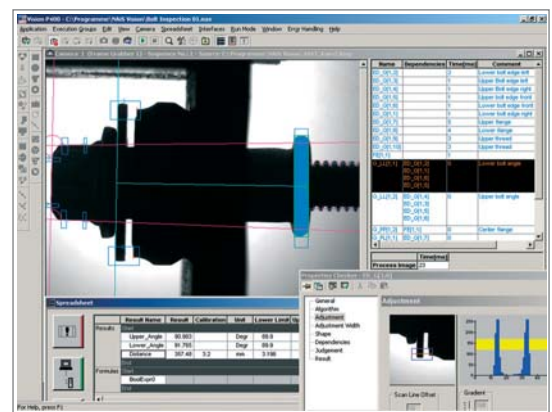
Vision P400 - C:\Programme\NAIS Vision\Bolt Inspection 01.nse

Application Execution Groups Edit View Camera Spreadsheet Interfaces Run Mode Window Error Handling Help

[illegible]

| Name | Dependencies | Time[ms] | Comment |
|---|---|---|---|
| B0_G0[1,2] | | 2 | Lower bolt edge left |
| B0_G0[1,3] | | 3 | Upper bolt edge left |
| B0_G0[1,4] | | 3 | Lower bolt edge right |
| B0_G0[1,5] | | 3 | Upper bolt edge right |
| B0_G0[1,6] | | 3 | Lower bolt edge front |
| B0_G0[1,7] | | 3 | Upper bolt edge front |
| B0_G0[1,8] | | 4 | Upper flange |
| B0_G0[1,9] | | 4 | Lower flange |
| B0_G0[1,10] | | 4 | Upper thread |
| B0_G0[1,11] | | 3 | Lower thread |
| PB[1,1] | | | |
| G_L[2,1] | B0_G0[1,2] B0_G0[1,3] B0_G0[1,6] B0_G0[1,7] | 0 | Lower bolt angle |
| G_L[2,2] | B0_G0[1,4] B0_G0[1,5] B0_G0[1,6] B0_G0[1,7] | 0 | Upper bolt angle |
| G_PP[3,1] | B0_G0[1,8] | 0 | Center flange |
| G_PL[3,1] | B0_G0[1,7] | 0 | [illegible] |

Time[ms]
Process Image 23

Spreadsheet

| | Result Name | Result | Calibration | Unit | Lower Limit | Up |
|---|---|---|---|---|---|---|
| Results | Upper_Angle | 90.993 | | Degr | 89.9 | |
| | Lower_Angle | 91.765 | | Degr | 89.9 | |
| | Distance | 357.48 | 3.2 | mm | 3.198 | |
| Formulas | BoolExpr0 | | | | | |

Properties Checker - EL [2,1]

General
Algorithm
Adjustment
Adjustment Width
Shape
Dependencies
Judgement
Result

Adjustment

Scan Line Offset

Gradient

For Help, press F1